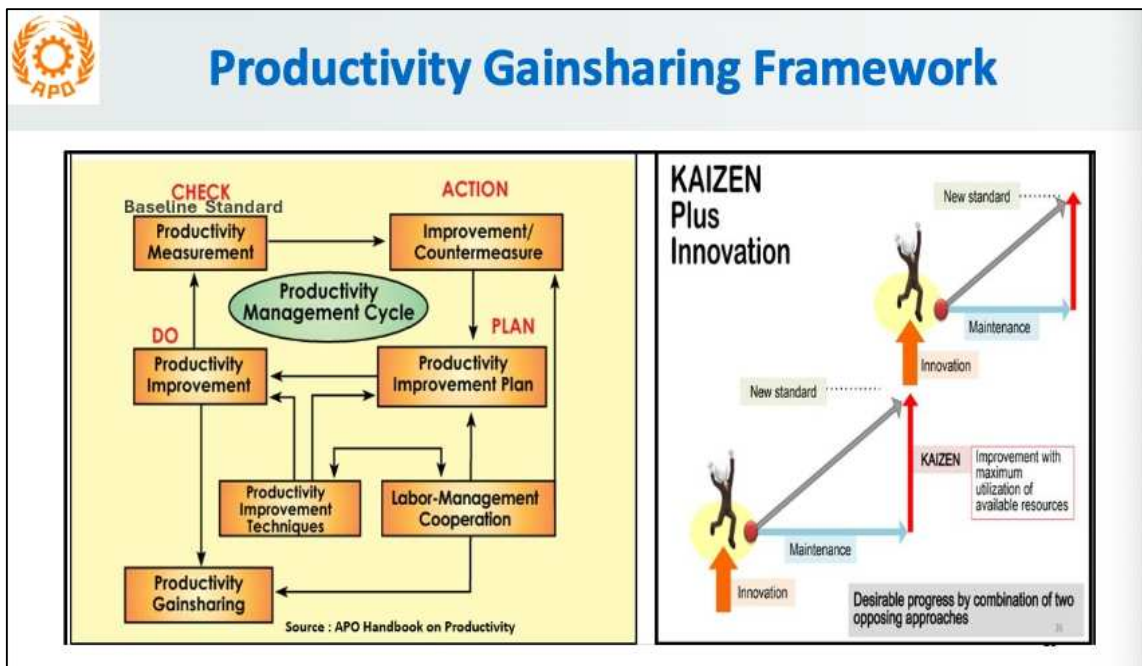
APO

Productivity Gainsharing Framework

CHECK
Baseline Standard
Productivity Measurement

ACTION
Improvement/ Countermeasure

Productivity Management Cycle

DO
Productivity Improvement

PLAN
Productivity Improvement Plan

Productivity Improvement Techniques

Labor-Management Cooperation

Productivity Gainsharing

Source : APO Handbook on Productivity

KAIZEN Plus Innovation

New standard

Maintenance

Innovation

New standard

KAIZEN

Improvement with maximum utilization of available resources

Maintenance

Innovation

Desirable progress by combination of two opposing approaches